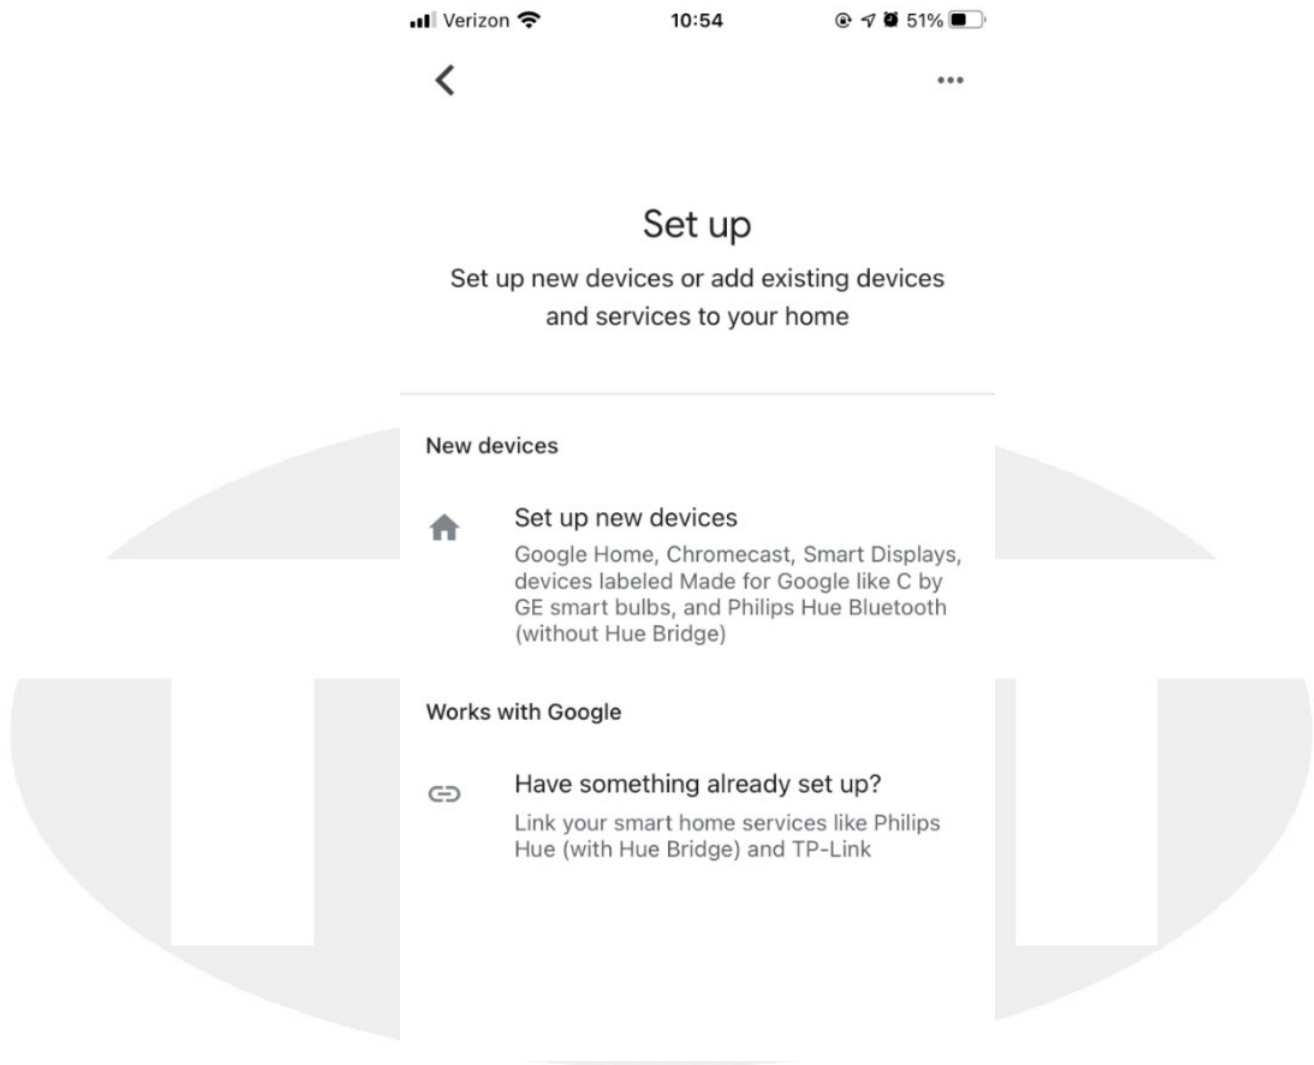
Verizon 10:54 51%

Set up

Set up new devices or add existing devices and services to your home

New devices

Set up new devices

Google Home, Chromecast, Smart Displays, devices labeled Made for Google like C by GE smart bulbs, and Philips Hue Bluetooth (without Hue Bridge)

Works with Google

Have something already set up?

Link your smart home services like Philips Hue (with Hue Bridge) and TP-Link